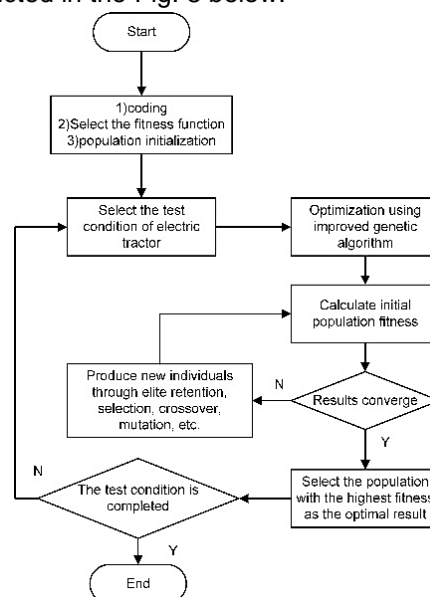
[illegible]cted in the Fig. 6 below.

Start

1)coding
2)Select the fitness function
3)population initialization

Select the test condition of electric tractor

Optimization using improved genetic algorithm

Calculate initial population fitness

Produce new individuals through elite retention, selection, crossover, mutation, etc.

N

Results converge

Y

N

The test condition is completed

Select the population with the highest fitness as the optimal result

Y

End